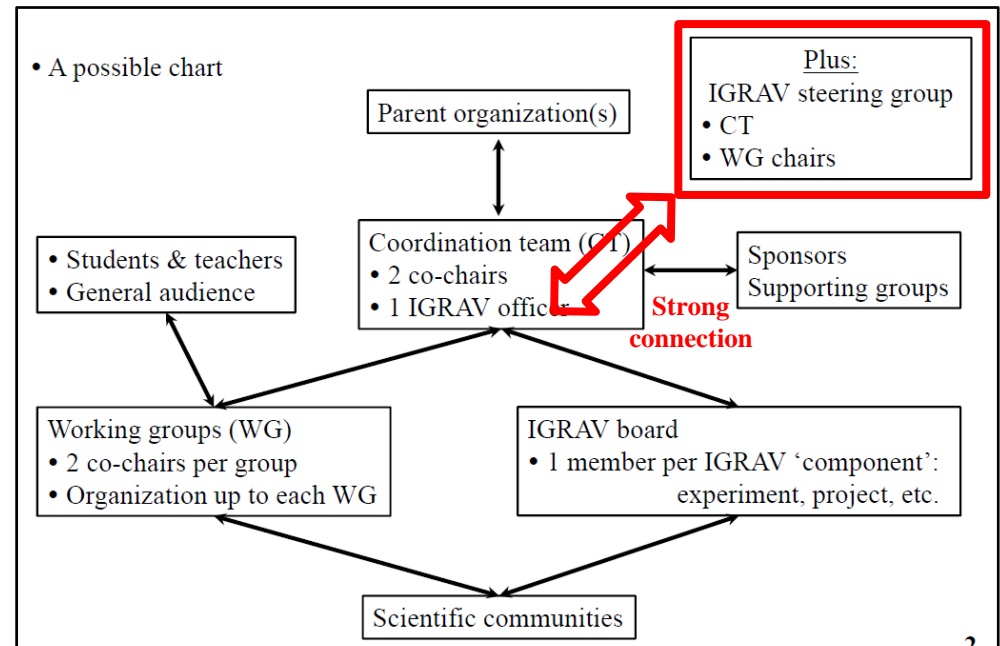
• A possible chart

Plus:
IGRAV steering group
• CT
• WG chairs

Parent organization(s)

Coordination team (CT)
• 2 co-chairs
• 1 IGRAV officer

Strong connection

• Students & teachers
• General audience

Sponsors
Supporting groups

Working groups (WG)
• 2 co-chairs per group
• Organization up to each WG

IGRAV board
• 1 member per IGRAV 'component': experiment, project, etc.

Scientific communities

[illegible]